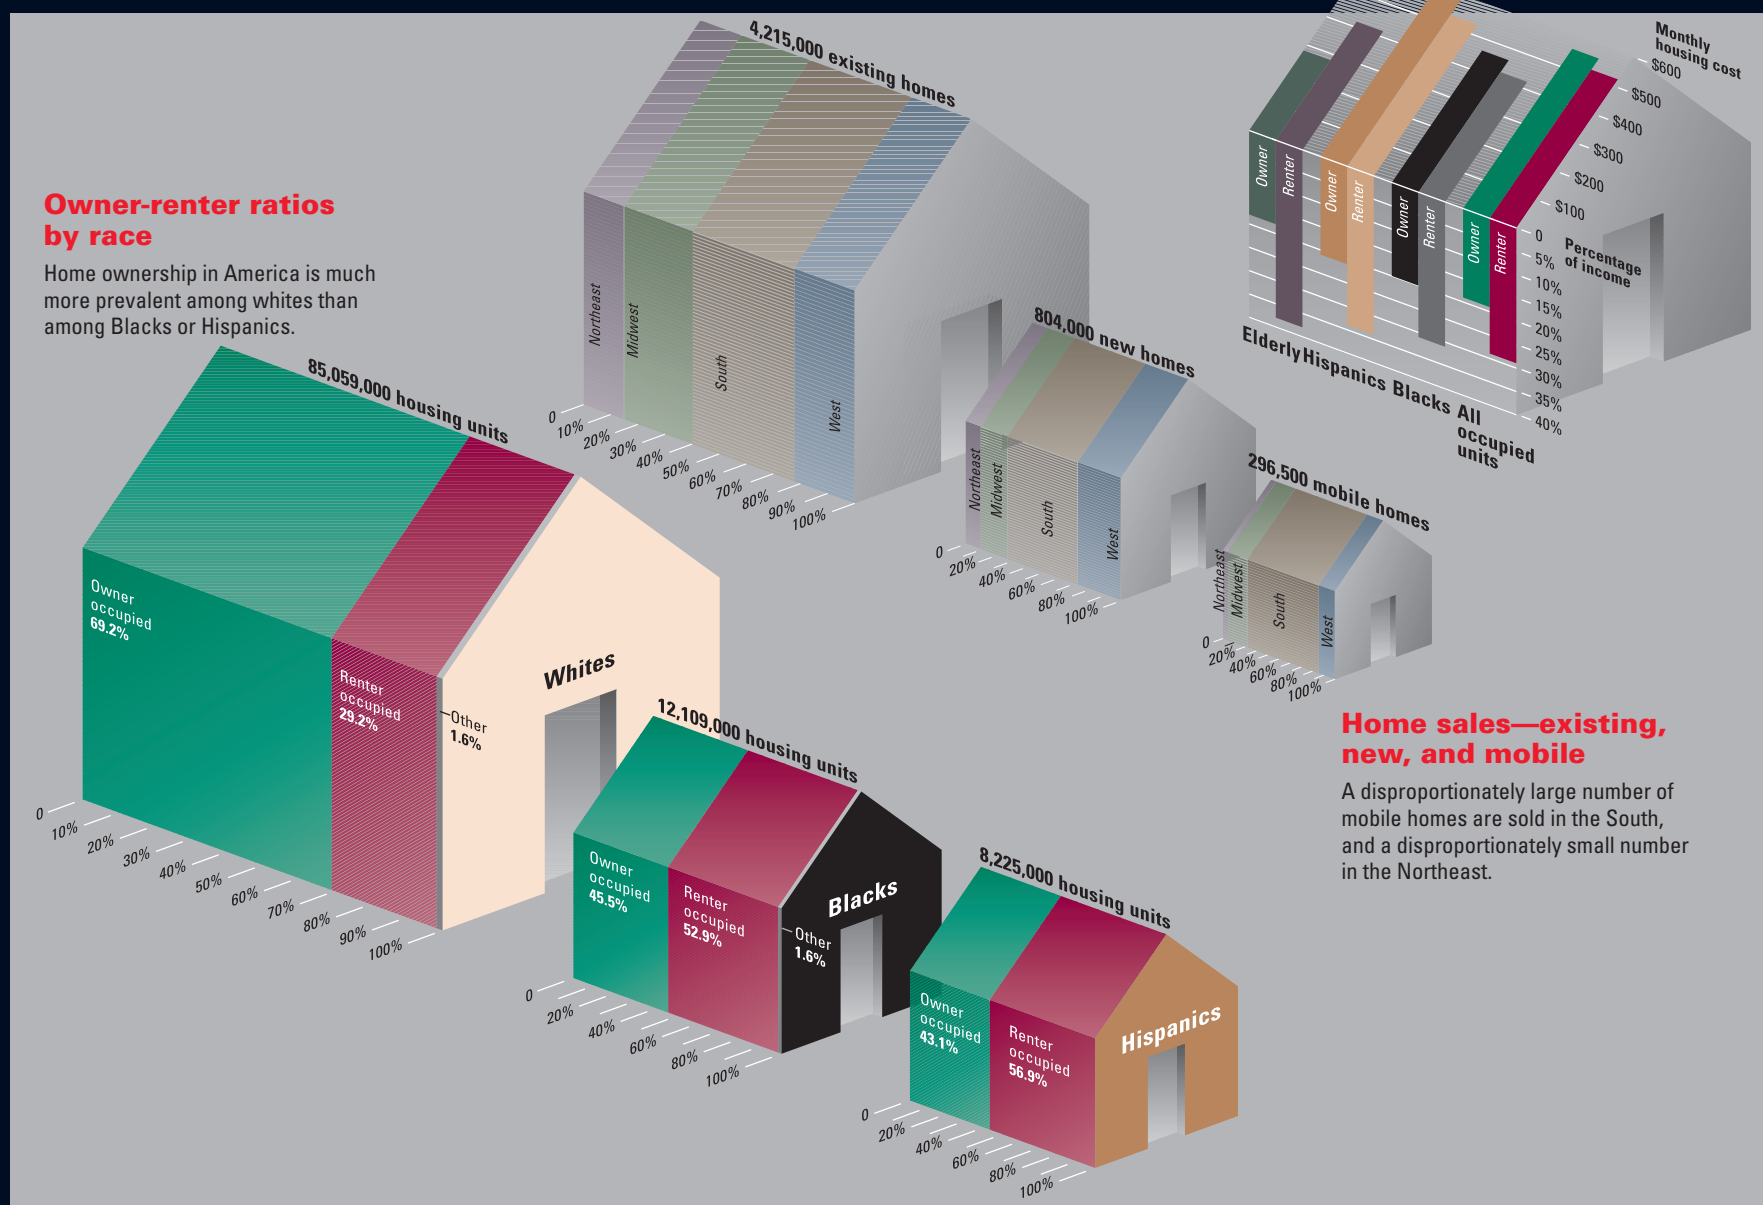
Owner-renter ratios by race

Home ownership in America is much more prevalent among whites than among Blacks or Hispanics.

85,059,000 housing units

Owner occupied 69.2%

Renter occupied 29.2%

Other 1.6%

Whites

0
10%
20%
30%
40%
50%
60%
70%
80%
90%
100%

4,215,000 existing homes

Northeast
Midwest
South
West

0
10%
20%
30%
40%
50%
60%
70%
80%
90%
100%

804,000 new homes

Northeast
Midwest
South
West

0
20%
40%
60%
80%
100%

296,500 mobile homes

Northeast
Midwest
South
West

0
20%
40%
60%
80%
100%

Monthly housing cost
$600
$500
$400
$300
$200
$100
0
5%
10%
15%
20%
25%
30%
35%
40%
Percentage of income

Owner
Renter
Owner
Renter
Owner
Renter
Owner
Renter

Elderly Hispanics Blacks All occupied units

12,109,000 housing units

Owner occupied 45.5%

Renter occupied 52.9%

Other 1.6%

Blacks

0
20%
40%
60%
80%
100%

8,225,000 housing units

Owner occupied 43.1%

Renter occupied 56.9%

Hispanics

0
20%
40%
60%
80%
100%

Home sales—existing, new, and mobile

A disproportionately large number of mobile homes are sold in the South, and a disproportionately small number in the Northeast.